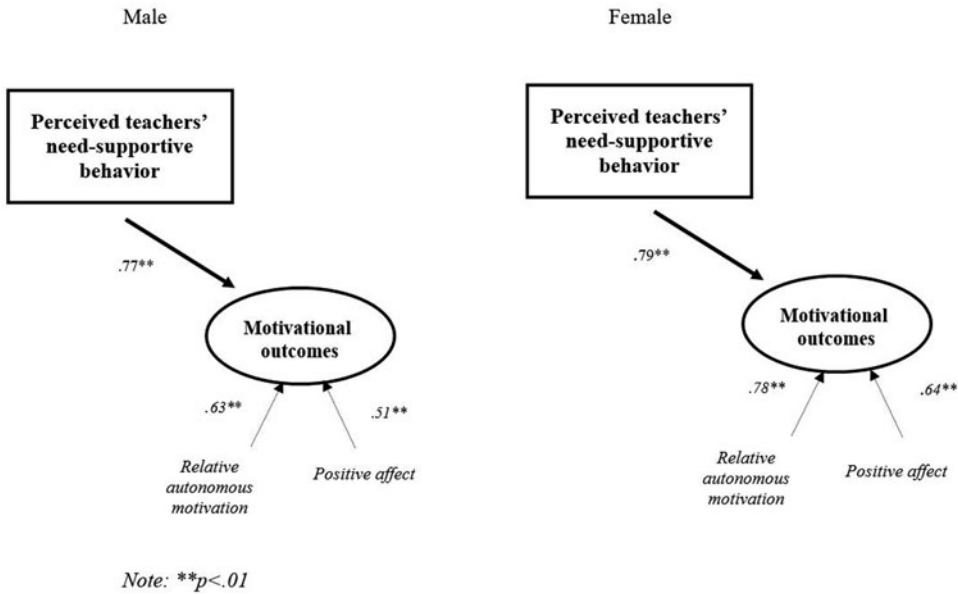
Male

Perceived teachers' need-supportive behavior

.77**

Motivational outcomes

.63**

.51**

Relative autonomous motivation

Positive affect

Female

Perceived teachers' need-supportive behavior

.79**

Motivational outcomes

.78**

.64**

Relative autonomous motivation

Positive affect

Note: **p<.01